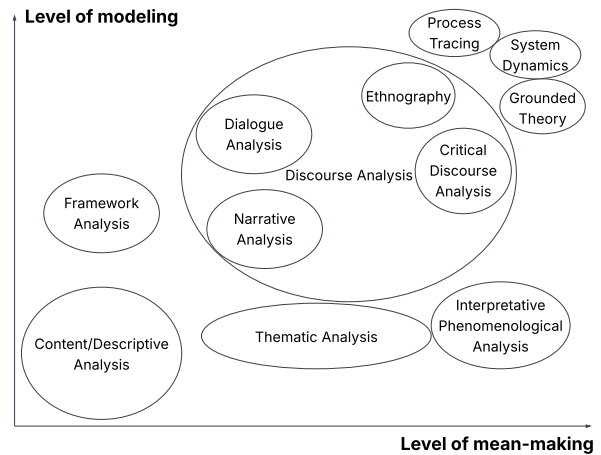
Level of modeling

Process Tracing

System Dynamics

Ethnography

Grounded Theory

Dialogue Analysis

Critical Discourse Analysis

Discourse Analysis

Framework Analysis

Narrative Analysis

Interpretative Phenomenological Analysis

Thematic Analysis

Content/Descriptive Analysis

Level of mean-making